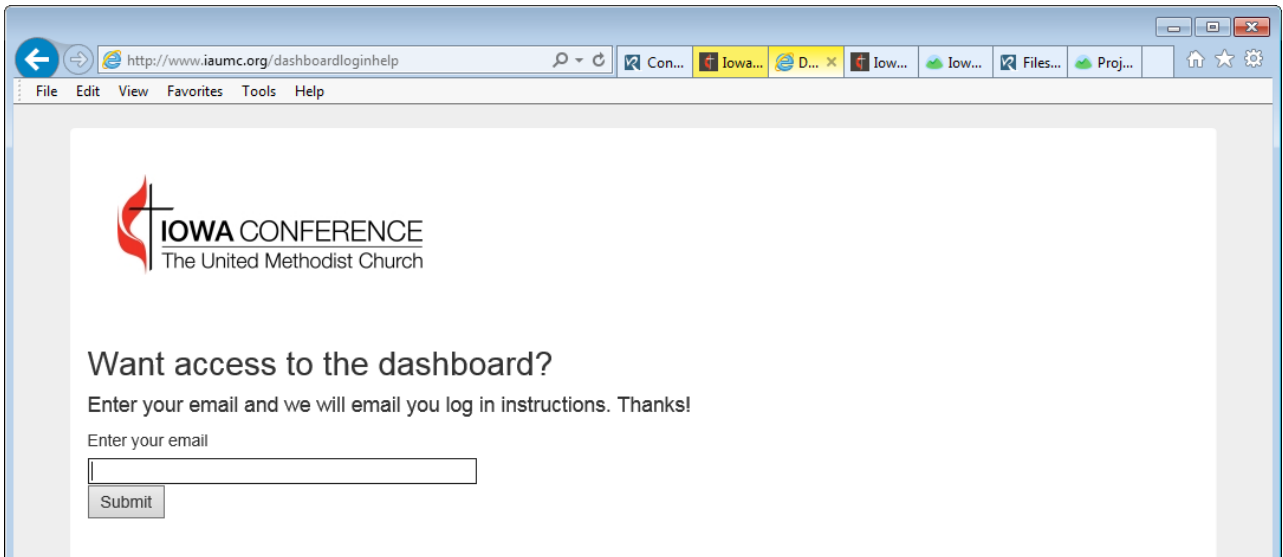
http://www.iaumc.org/dashboardloginhelp

Con... Iowa... D... Iow... Iow... Files... Proj...

File Edit View Favorites Tools Help

IOWA CONFERENCE
The United Methodist Church

Want access to the dashboard?

Enter your email and we will email you log in instructions. Thanks!

Enter your email

Submit